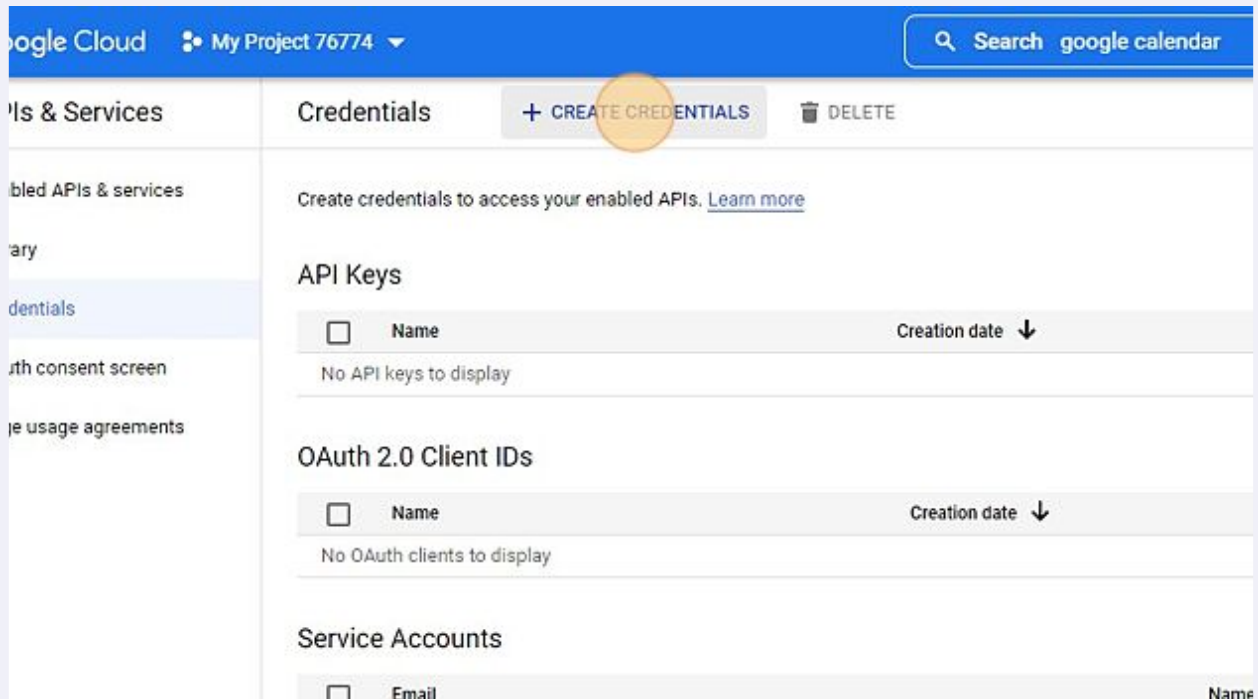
ogle Cloud My Project 76774

Search google calendar

Is & Services

bled APIs & services
rary
dentials
uth consent screen
e usage agreements

Credentials + CREATE CREDENTIALS DELETE

Create credentials to access your enabled APIs. Learn more

API Keys

| | Name | Creation date ↓ |
|---|---|---|
| No API keys to display | | |

OAuth 2.0 Client IDs

| | Name | Creation date ↓ |
|---|---|---|
| No OAuth clients to display | | |

Service Accounts

| | Email | Name |
|---|---|---|